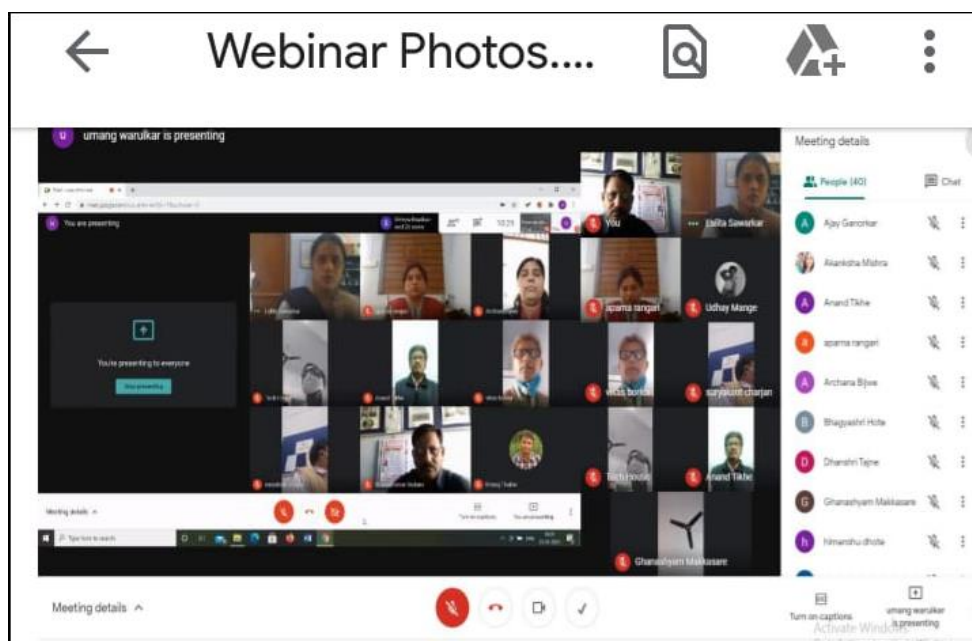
Webinar Photos....

umang warulkar is presenting

You are presenting

You're presenting to everyone

Stop presenting

You

Lalita Sawarkar

aparna rangari

Udhay Mange

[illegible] borkar

suryakant charjan

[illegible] house

Anand Tikhe

Ghanashyam Makkasare

Meeting details

Turn on captions

Type here to search

Meeting details

People (40)

Chat

Ajay Ganorkar

Akanksha Mishra

Anand Tikhe

aparna rangari

Archana Bijwe

Bhagyashri Hote

Dharshri Tajne

Ghanashyam Makkasare

himanshu dhote

Meeting details ^

Turn on captions

umang warulkar is presenting

Activate Windows